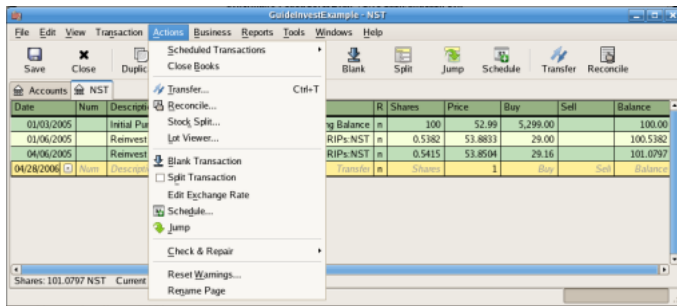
GuideInvestExample - NST

File Edit View Transaction Actions Business Reports Tools Windows Help

Save Close Duplic Blank Split Jump Schedule Transfer Reconcile

Accounts NST

Scheduled Transactions
Close Books
Transfer... Ctrl+T
Reconcile...
Stock Split...
Lot Viewer...
Blank Transaction
Split Transaction
Edit Exchange Rate
Schedule...
Jump
Check & Repair
Reset Warnings...
Rename Page

| Date | Num | Descripti | | R | Shares | Price | Buy | Sell | Balance |
|---|---|---|---|---|---|---|---|---|---|
| 01/03/2005 | | Initial Pur | ng Balance | n | 100 | 52.99 | 5,299.00 | | 100.00 |
| 01/06/2005 | | Reinvest | RIPs:NST | n | 0.5382 | 53.8833 | 29.00 | | 100.5382 |
| 04/06/2005 | | Reinvest | RIPs:NST | n | 0.5415 | 53.8504 | 29.16 | | 101.0797 |
| 04/28/2006 | Num | Descript | Transfer | n | Shares | 1 | Buy | Sell | Balance |

Shares: 101.0797 NST Current